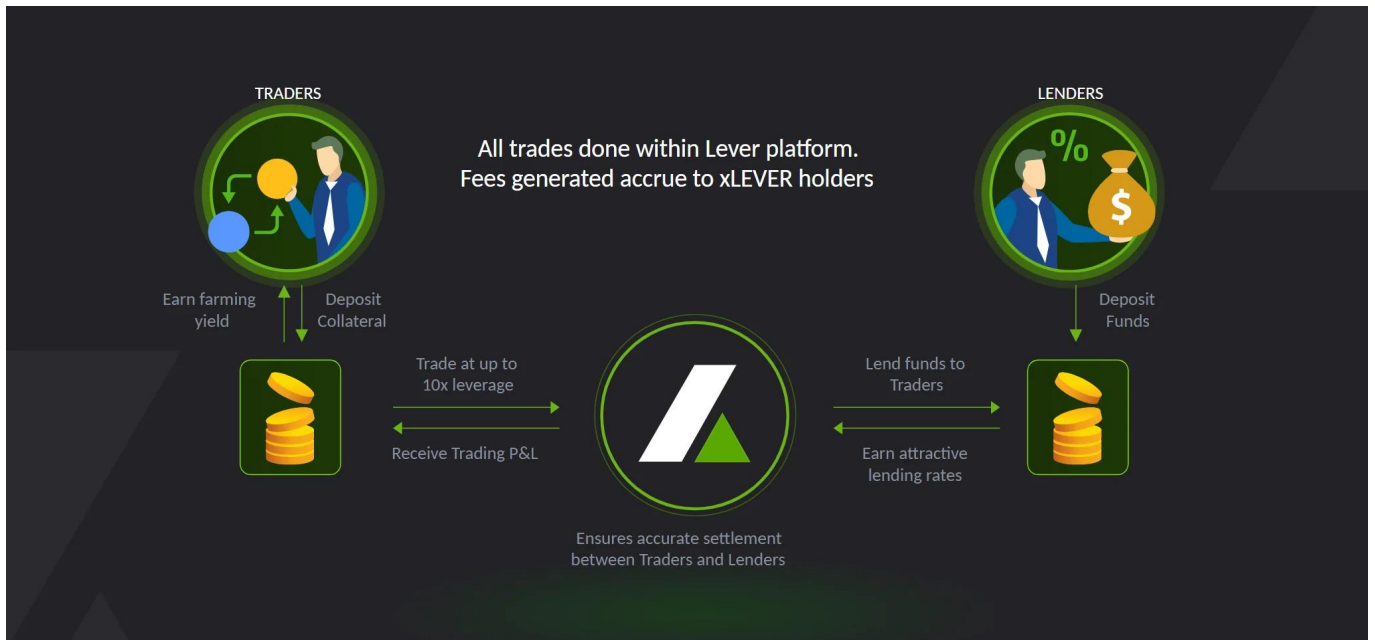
TRADERS

All trades done within Lever platform.
Fees generated accrue to xLEVER holders

LENDERS

%

$

Earn farming yield

Deposit Collateral

Deposit Funds

Trade at up to 10x leverage

Receive Trading P&L

Lend funds to Traders

Earn attractive lending rates

Ensures accurate settlement between Traders and Lenders